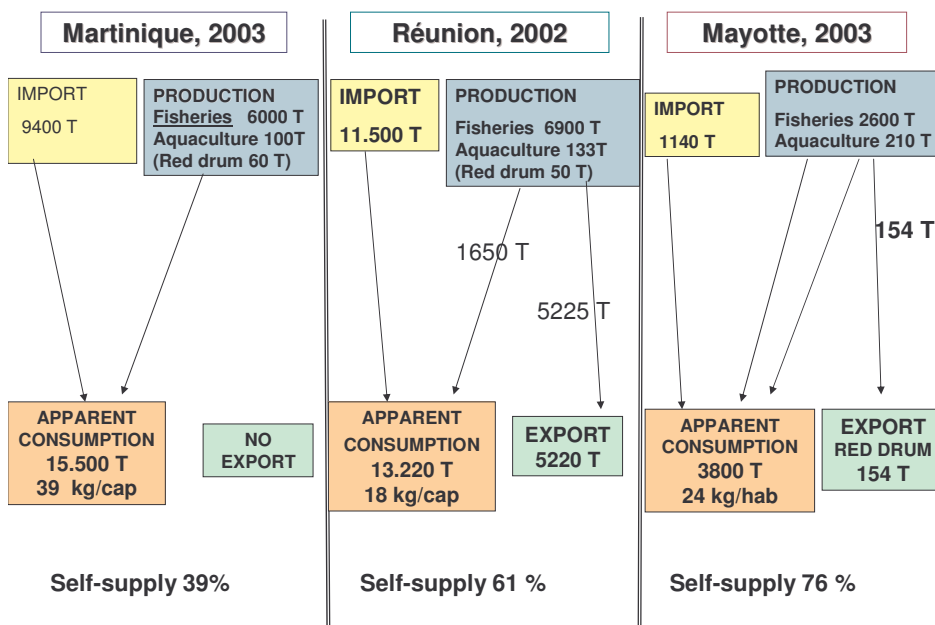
Martinique, 2003

IMPORT
9400 T

PRODUCTION
Fisheries 6000 T
Aquaculture 100T
(Red drum 60 T)

APPARENT CONSUMPTION
15.500 T
39 kg/cap

NO EXPORT

Self-supply 39%

Réunion, 2002

IMPORT
11.500 T

PRODUCTION
Fisheries 6900 T
Aquaculture 133T
(Red drum 50 T)

1650 T

5225 T

APPARENT CONSUMPTION
13.220 T
18 kg/cap

EXPORT
5220 T

Self-supply 61 %

Mayotte, 2003

IMPORT
1140 T

PRODUCTION
Fisheries 2600 T
Aquaculture 210 T

154 T

APPARENT CONSUMPTION
3800 T
24 kg/hab

EXPORT
RED DRUM
154 T

Self-supply 76 %